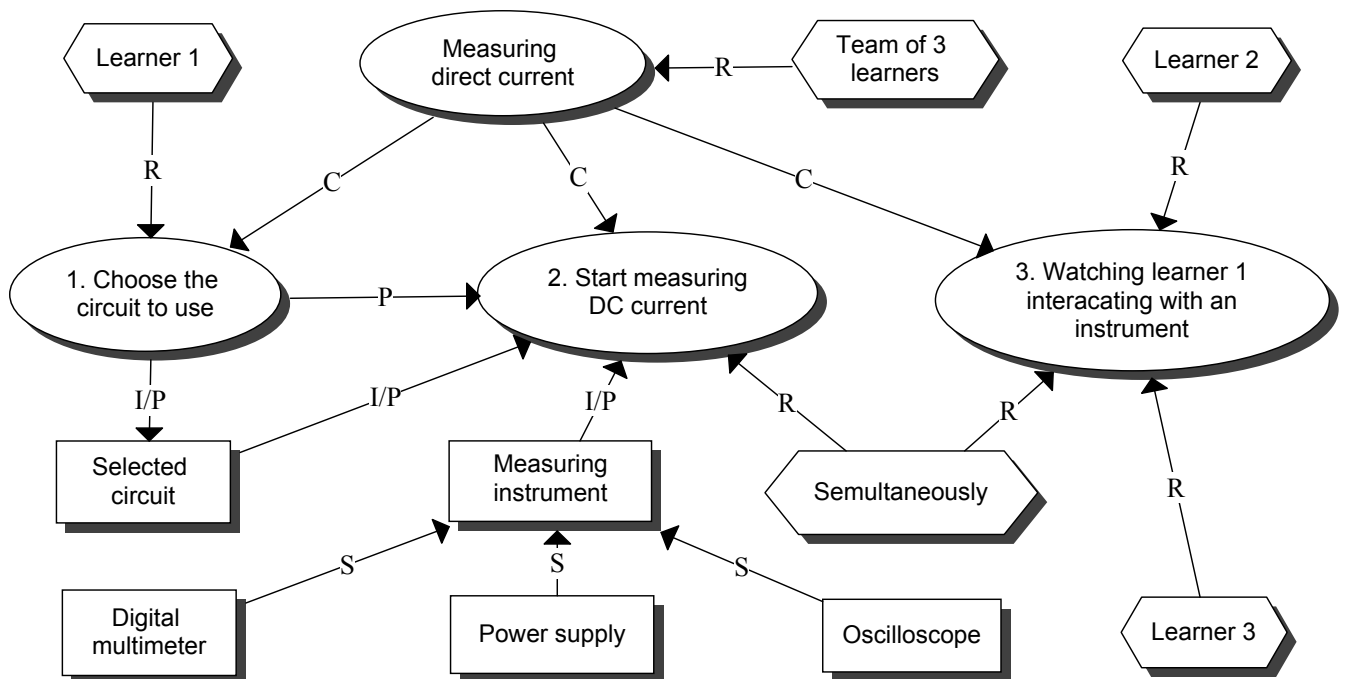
Learner 1

Measuring direct current

R

Team of 3 learners

Learner 2

R

C

C

C

R

1. Choose the circuit to use

P

2. Start measuring DC current

3. Watching learner 1 interacating with an instrument

I/P

I/P

I/P

R

R

Selected circuit

Measuring instrument

Semultaneously

R

S

S

S

Digital multimeter

Power supply

Oscilloscope

Learner 3